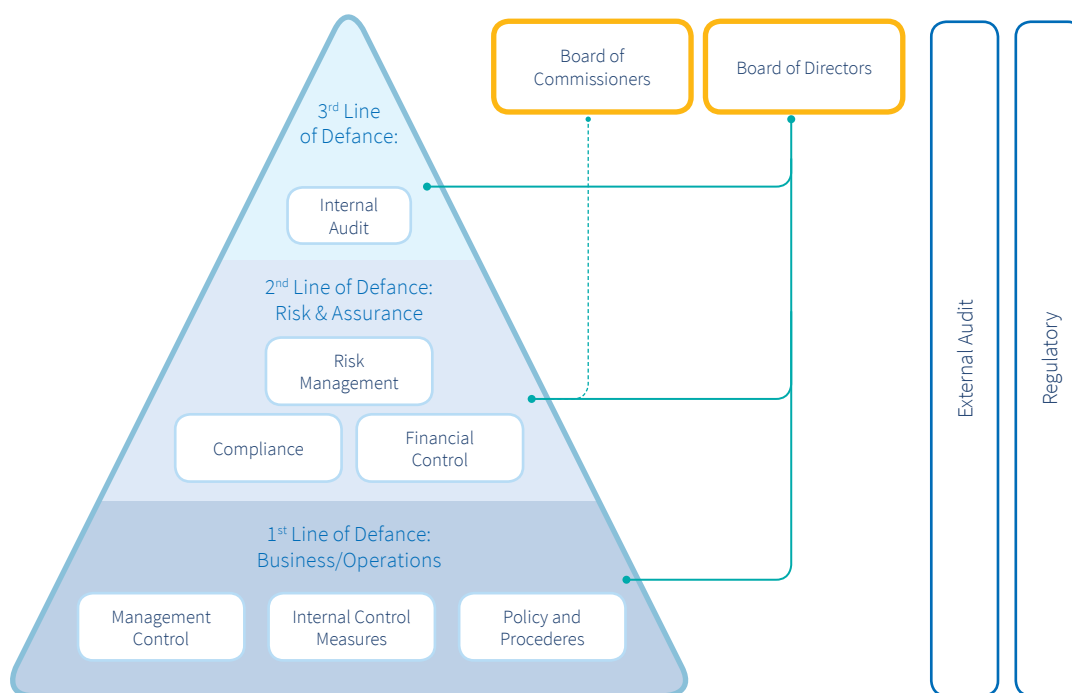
Board of Commissioners

Board of Directors

External Audit

Regulatory

$3^{rd}$ Line of Defance:

Internal Audit

$2^{nd}$ Line of Defance: Risk & Assurance

Risk Management

Compliance

Financial Control

$1^{st}$ Line of Defance: Business/Operations

Management Control

Internal Control Measures

Policy and Procederes